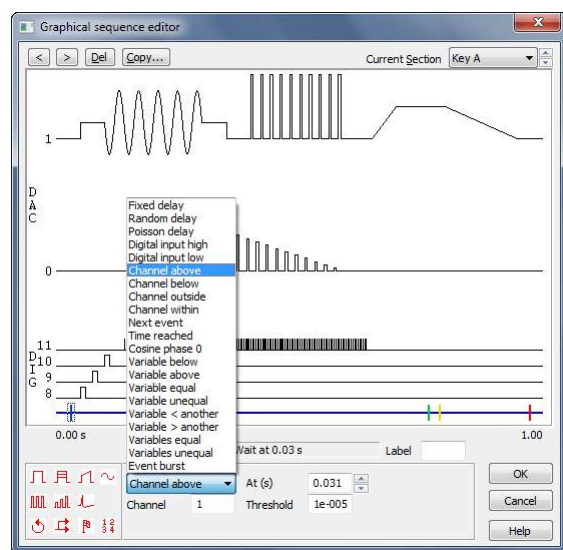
Graphical sequence editor

< > Del Copy...

Current Section Key A

1

D
A
C

0

11
D 10
I
G 9
8

0.00 s

1.00

Fixed delay
Random delay
Poisson delay
Digital input high
Digital input low
Channel above
Channel below
Channel outside
Channel within
Next event
Time reached
Cosine phase 0
Variable below
Variable above
Variable equal
Variable unequal
Variable < another
Variable > another
Variables equal
Variables unequal
Event burst

Wait at 0.03 s

Label

Channel above

At (s) 0.031

Channel 1

Threshold 1e-005

OK

Cancel

Help

1 2
3 4